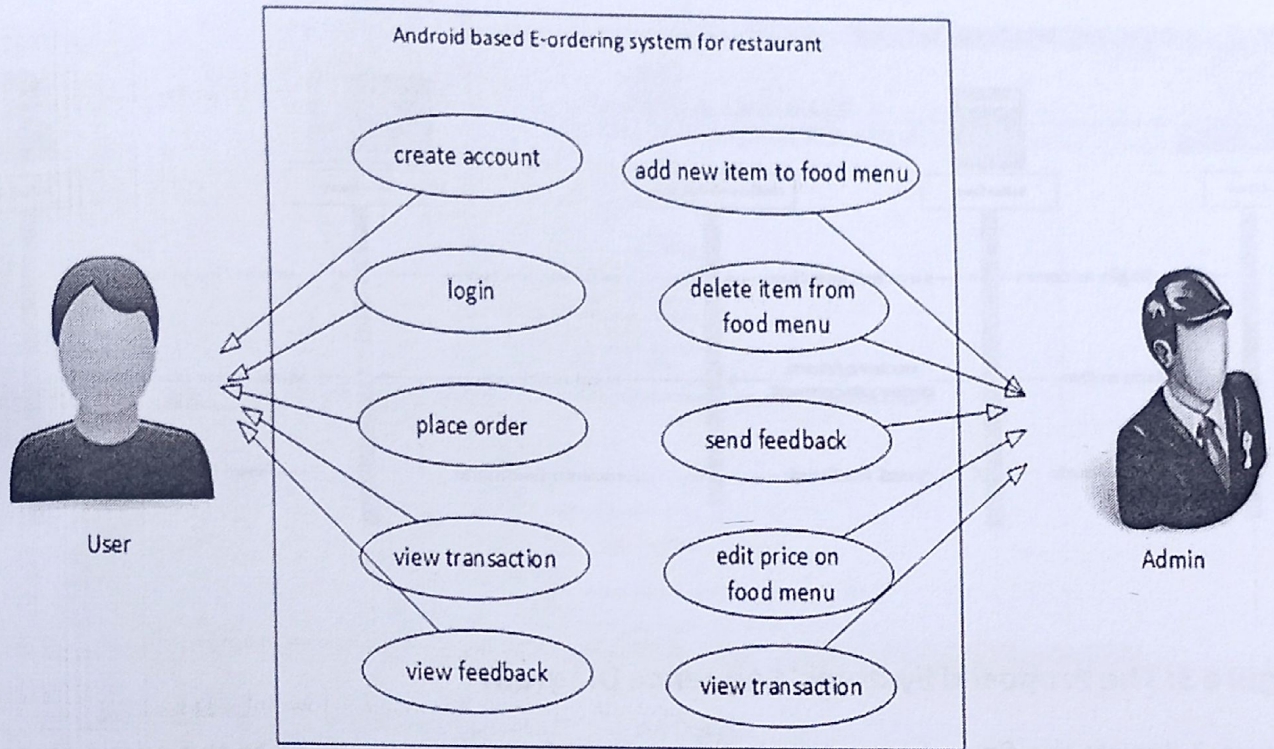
Android based E-ordering system for restaurant

create account

add new item to food menu

login

delete item from food menu

place order

send feedback

view transaction

edit price on food menu

view feedback

view transaction

User

Admin